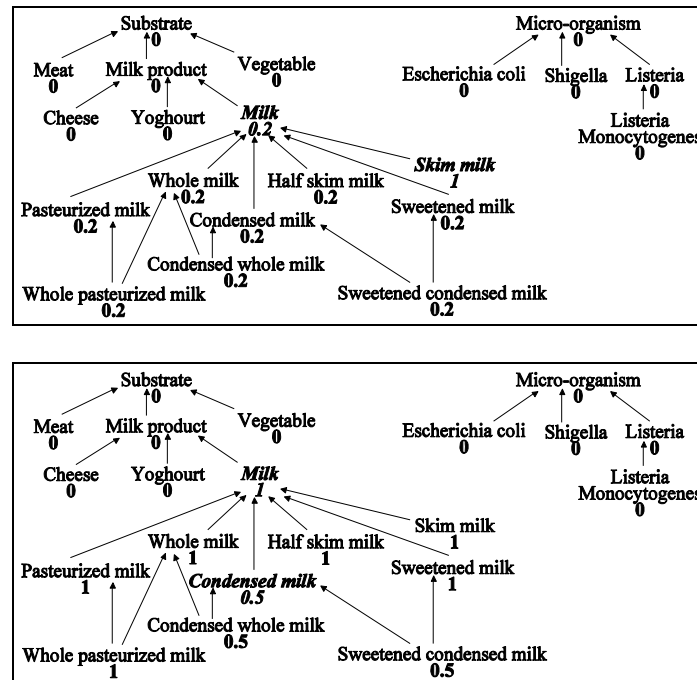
Substrate
0
Meat
0
Milk product
0
Vegetable
0
Cheese
0
Yoghourt
0
*Milk*
*0.2*
Whole milk
0.2
Half skim milk
0.2
*Skim milk*
*1*
Pasteurized milk
0.2
Condensed milk
0.2
Sweetened milk
0.2
Condensed whole milk
0.2
Whole pasteurized milk
0.2
Sweetened condensed milk
0.2

Micro-organism
0
Escherichia coli
0
Shigella
0
Listeria
0
Listeria Monocytogenes
0

Substrate
0
Meat
0
Milk product
0
Vegetable
0
Cheese
0
Yoghourt
0
*Milk*
*1*
Whole milk
1
Half skim milk
1
Skim milk
1
Pasteurized milk
1
*Condensed milk*
*0.5*
Sweetened milk
1
Condensed whole milk
0.5
Whole pasteurized milk
1
Sweetened condensed milk
0.5

Micro-organism
0
Escherichia coli
0
Shigella
0
Listeria
0
Listeria Monocytogenes
0